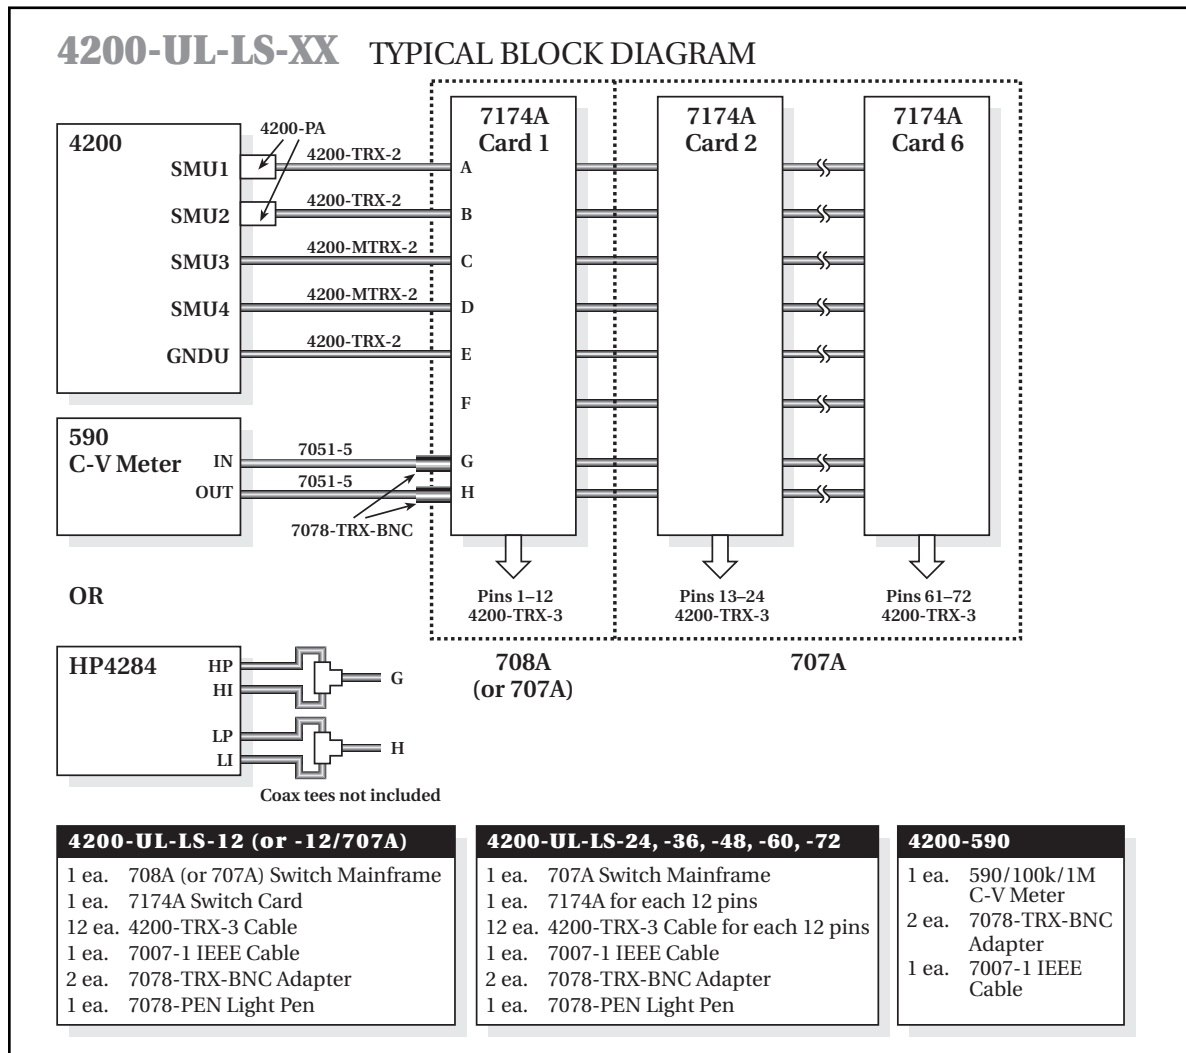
4200-UL-LS-XX TYPICAL BLOCK DIAGRAM

4200
SMU1
SMU2
SMU3
SMU4
GNDU

4200-PA
4200-TRX-2
4200-TRX-2
4200-MTRX-2
4200-MTRX-2
4200-TRX-2

590
C-V Meter
IN
OUT
7051-5
7051-5
7078-TRX-BNC

7174A
Card 1
A
B
C
D
E
F
G
H

7174A
Card 2

7174A
Card 6

Pins 1–12
4200-TRX-3

Pins 13–24
4200-TRX-3

Pins 61–72
4200-TRX-3

708A
(or 707A)

707A

OR

HP4284
HP
HI
LP
LI
G
H
Coax tees not included

4200-UL-LS-12 (or -12/707A)
1 ea. 708A (or 707A) Switch Mainframe
1 ea. 7174A Switch Card
12 ea. 4200-TRX-3 Cable
1 ea. 7007-1 IEEE Cable
2 ea. 7078-TRX-BNC Adapter
1 ea. 7078-PEN Light Pen

4200-UL-LS-24, -36, -48, -60, -72
1 ea. 707A Switch Mainframe
1 ea. 7174A for each 12 pins
12 ea. 4200-TRX-3 Cable for each 12 pins
1 ea. 7007-1 IEEE Cable
2 ea. 7078-TRX-BNC Adapter
1 ea. 7078-PEN Light Pen

4200-590
1 ea. 590/100k/1M C-V Meter
2 ea. 7078-TRX-BNC Adapter
1 ea. 7007-1 IEEE Cable